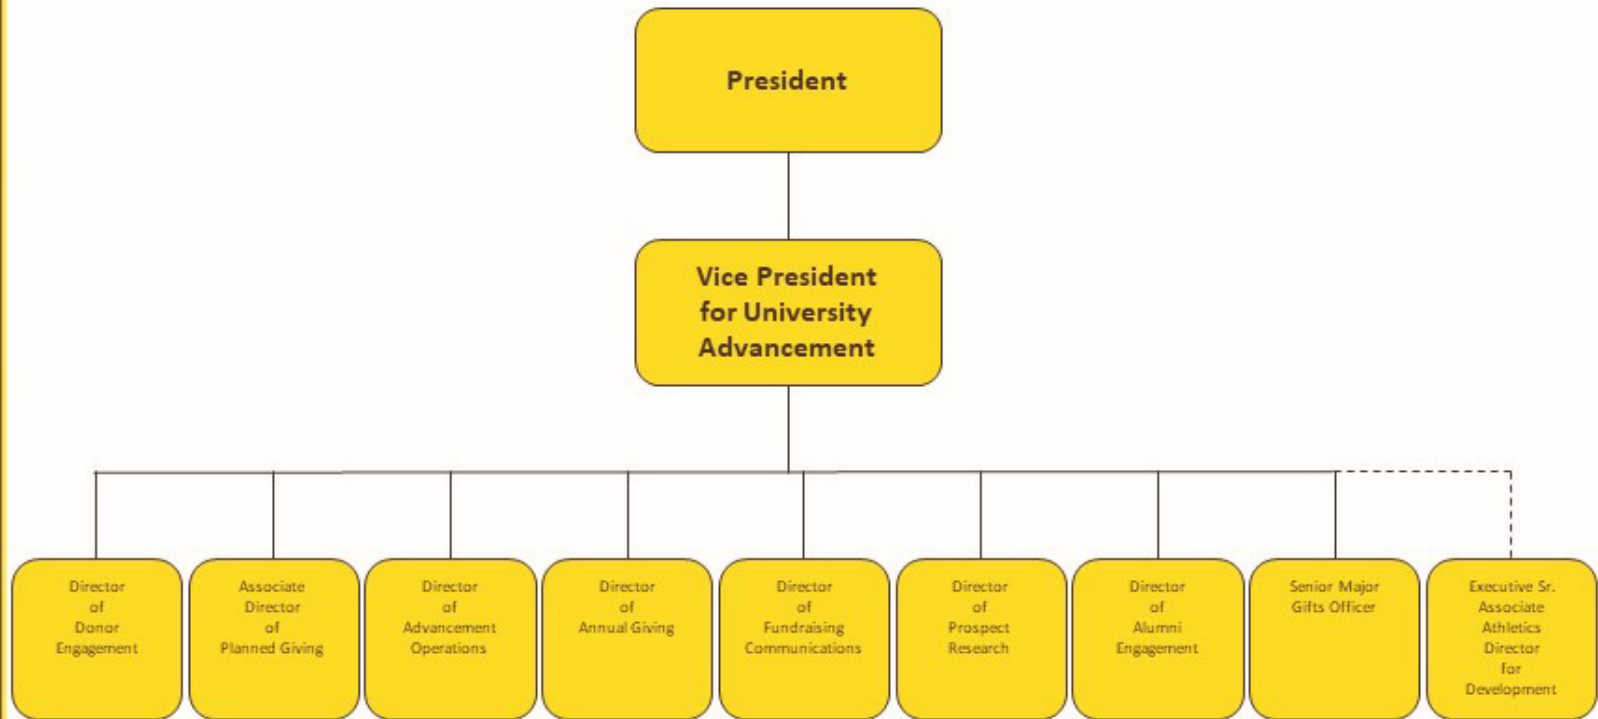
President

Vice President for University Advancement

Director of Donor Engagement

Associate Director of Planned Giving

Director of Advancement Operations

Director of Annual Giving

Director of Fundraising Communications

Director of Prospect Research

Director of Alumni Engagement

Senior Major Gifts Officer

Executive Sr. Associate Athletics Director for Development